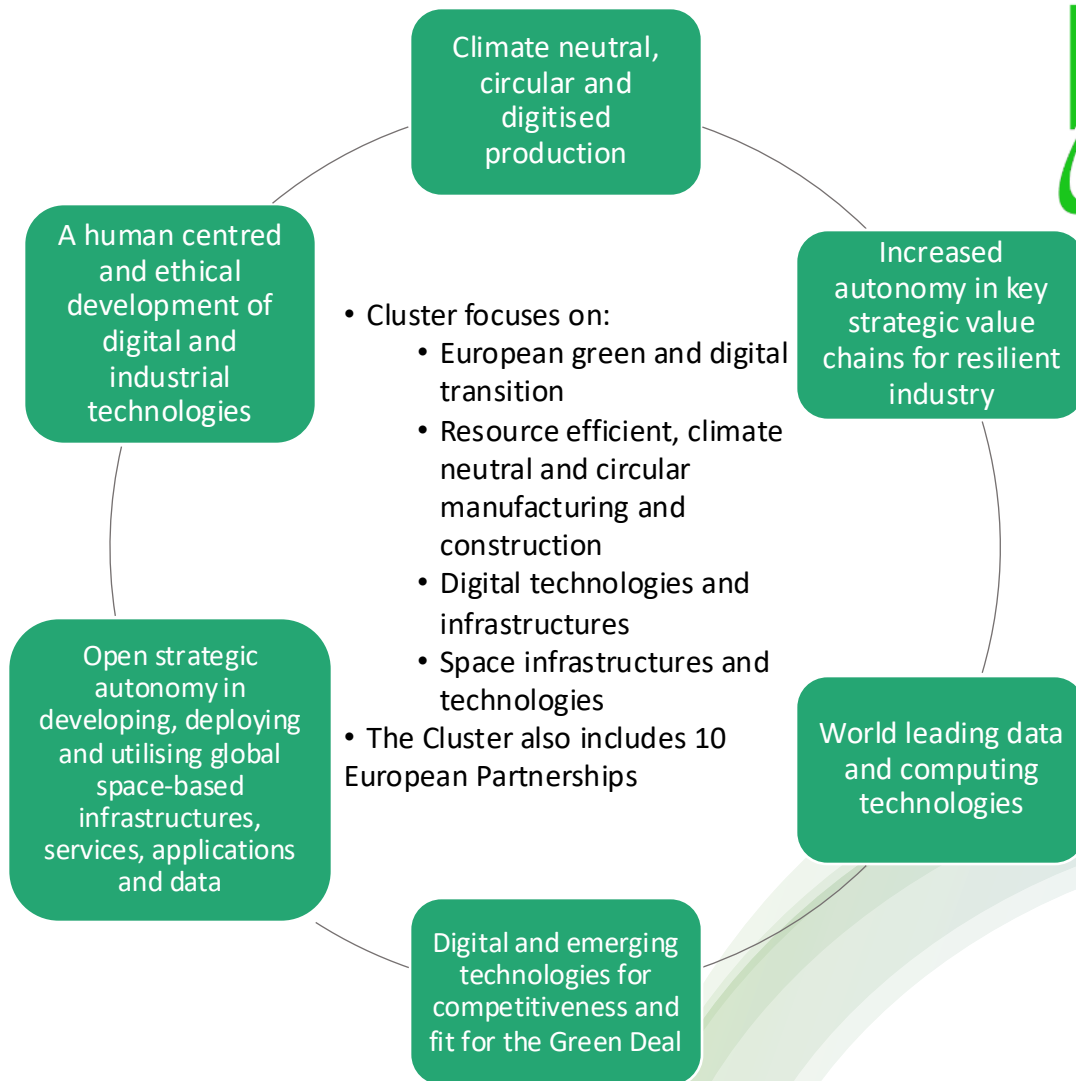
Climate neutral, circular and digitised production

Increased autonomy in key strategic value chains for resilient industry

World leading data and computing technologies

Digital and emerging technologies for competitiveness and fit for the Green Deal

Open strategic autonomy in developing, deploying and utilising global space-based infrastructures, services, applications and data

A human centred and ethical development of digital and industrial technologies

• Cluster focuses on:
• European green and digital transition
• Resource efficient, climate neutral and circular manufacturing and construction
• Digital technologies and infrastructures
• Space infrastructures and technologies
• The Cluster also includes 10 European Partnerships